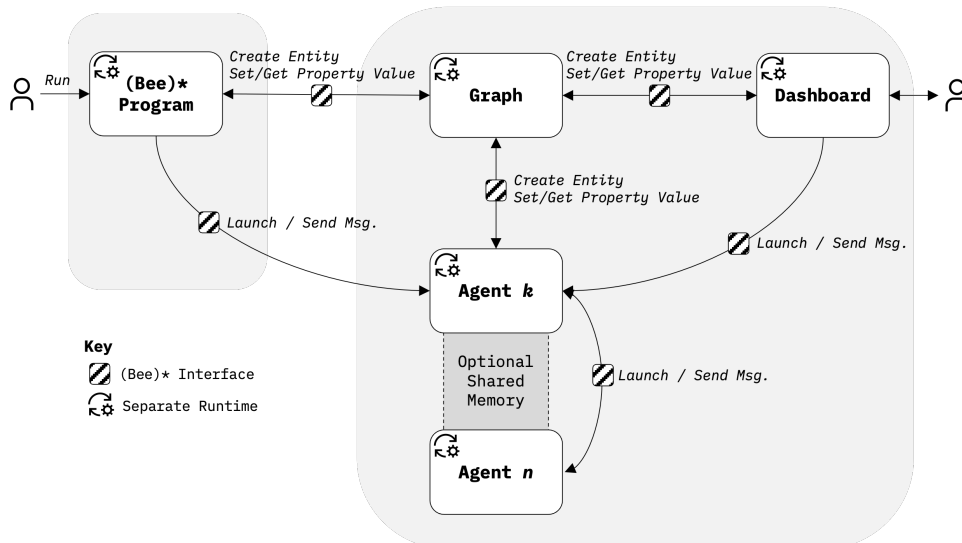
Run

(Bee)*
Program

Create Entity
Set/Get Property Value

Graph

Create Entity
Set/Get Property Value

Dashboard

Create Entity
Set/Get Property Value

Launch / Send Msg.

Launch / Send Msg.

Agent *k*

Optional
Shared
Memory

Launch / Send Msg.

Agent *n*

Key
(Bee)* Interface
Separate Runtime